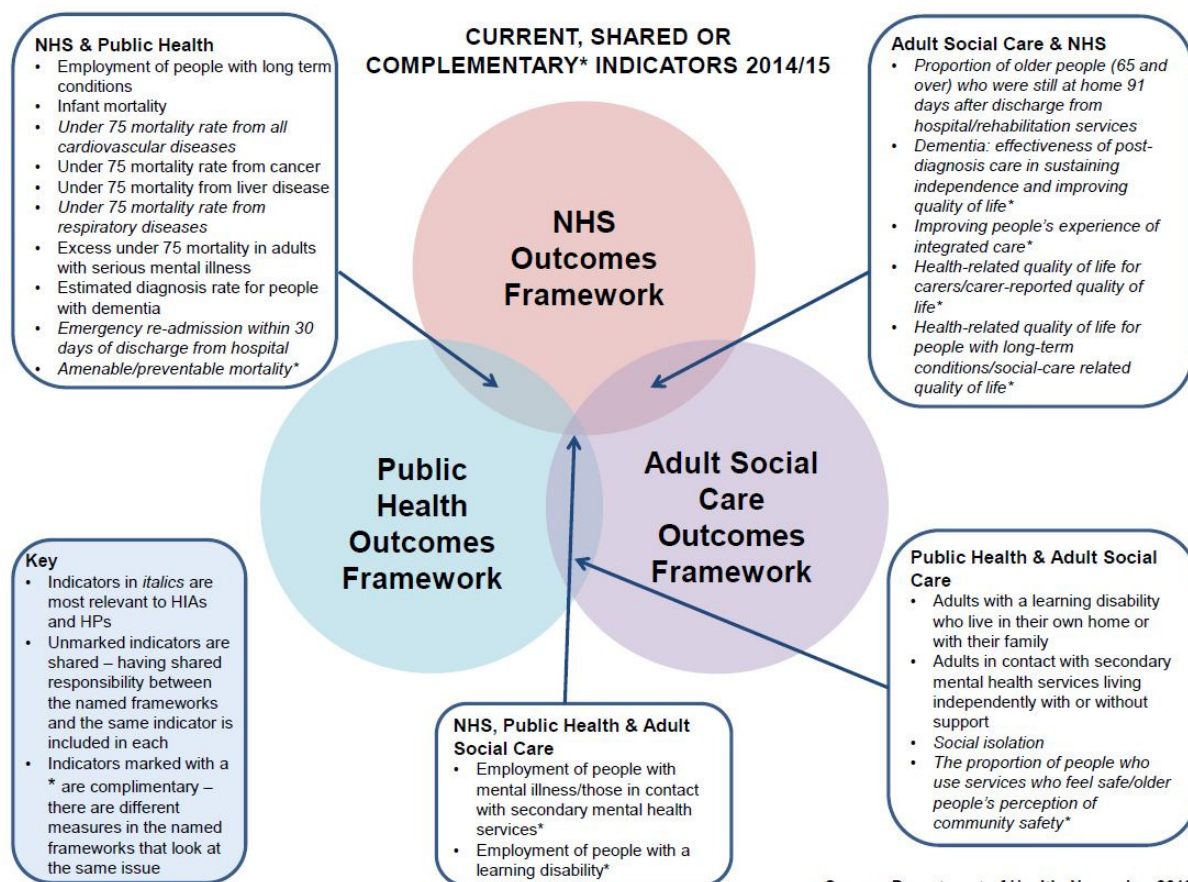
CURRENT, SHARED OR COMPLEMENTARY* INDICATORS 2014/15

NHS & Public Health
- Employment of people with long term conditions
- Infant mortality
- Under 75 mortality rate from all cardiovascular diseases
- Under 75 mortality rate from cancer
- Under 75 mortality from liver disease
- Under 75 mortality rate from respiratory diseases
- Excess under 75 mortality in adults with serious mental illness
- Estimated diagnosis rate for people with dementia
- Emergency re-admission within 30 days of discharge from hospital
- Amenable/preventable mortality*

Adult Social Care & NHS
- Proportion of older people (65 and over) who were still at home 91 days after discharge from hospital/rehabilitation services
- Dementia: effectiveness of post-diagnosis care in sustaining independence and improving quality of life*
- Improving people's experience of integrated care*
- Health-related quality of life for carers/carer-reported quality of life*
- Health-related quality of life for people with long-term conditions/social-care related quality of life*

NHS Outcomes Framework

Public Health Outcomes Framework

Adult Social Care Outcomes Framework

Key
- Indicators in italics are most relevant to HIAs and HPs
- Unmarked indicators are shared – having shared responsibility between the named frameworks and the same indicator is included in each
- Indicators marked with a * are complimentary – there are different measures in the named frameworks that look at the same issue

Public Health & Adult Social Care
- Adults with a learning disability who live in their own home or with their family
- Adults in contact with secondary mental health services living independently with or without support
- Social isolation
- The proportion of people who use services who feel safe/older people's perception of community safety*

NHS, Public Health & Adult Social Care
- Employment of people with mental illness/those in contact with secondary mental health services*
- Employment of people with a learning disability*

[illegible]